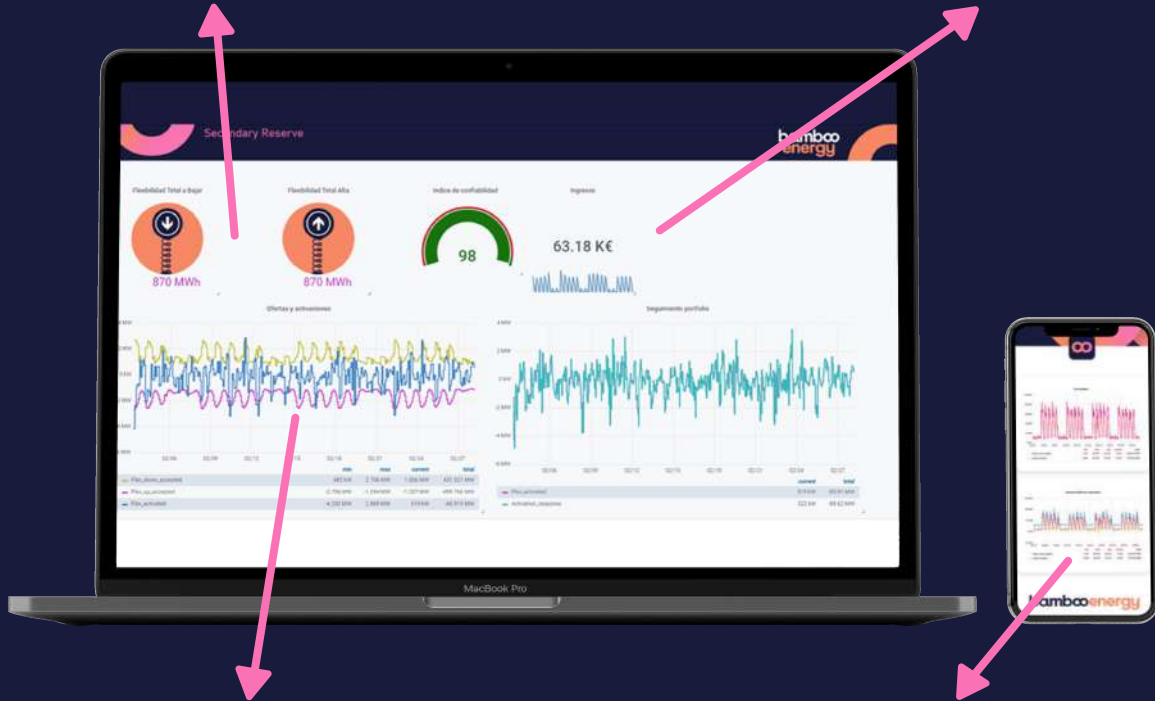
Secondary Reserve

bamboo energy

Flexibilidad Total a Bajar

870 MWh

Flexibilidad Total Alta

870 MWh

Indice de confiabilidad

98

Ingresos

63.18 K€

Ofertas y activaciones

Seguimiento porfolio

min max current total

Flex_down_accepted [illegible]

Flex_up_accepted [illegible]

Flex_activated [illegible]

current total

Flex_activated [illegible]

Activation_response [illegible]

MacBook Pro

bamboo energy